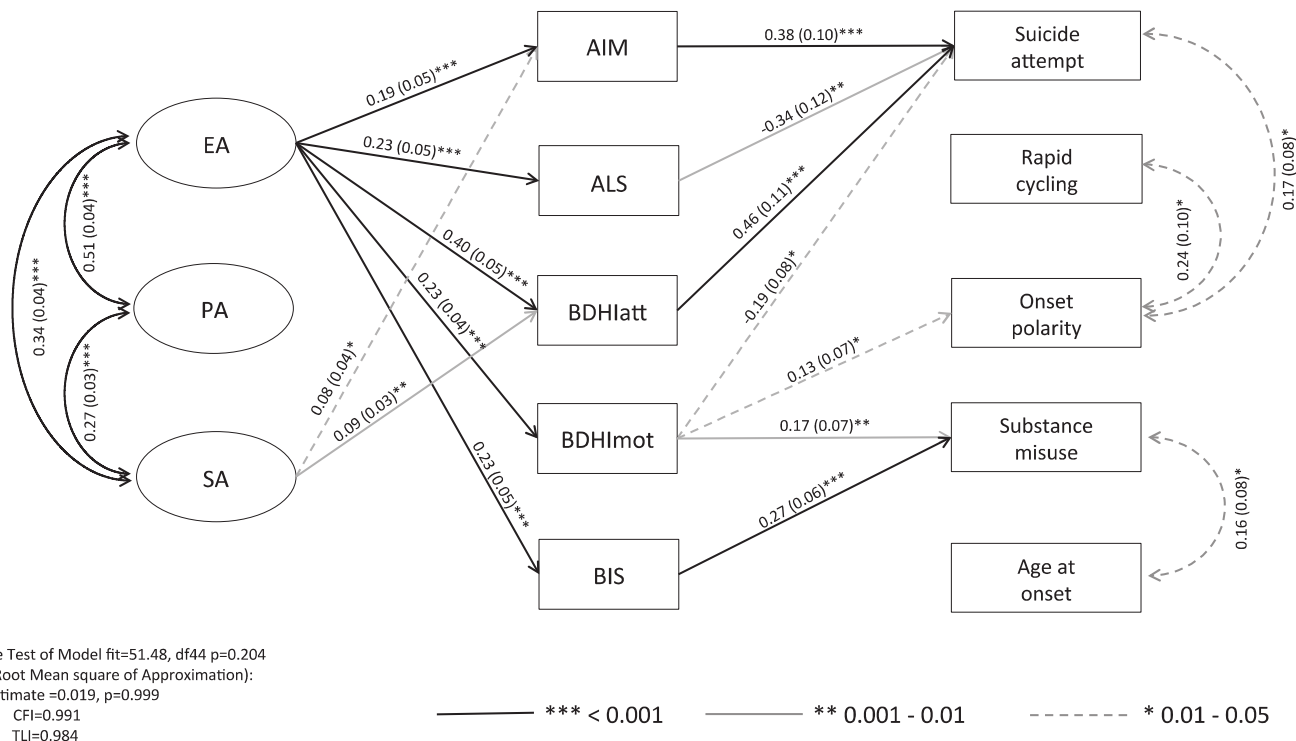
AIM

Suicide attempt

0.38 (0.10)***

0.19 (0.05)***

EA

0.23 (0.05)***

ALS

-0.34 (0.12)**

Rapid cycling

0.17 (0.08)*

0.51 (0.04)***

0.46 (0.11)***

0.24 (0.10)*

0.34 (0.04)***

0.40 (0.05)***

PA

BDHIatt

Onset polarity

0.23 (0.04)***

-0.19 (0.08)*

0.08 (0.04)*

0.27 (0.03)***

0.13 (0.07)*

0.09 (0.03)**

BDHImot

0.17 (0.07)**

Substance misuse

SA

0.23 (0.05)***

0.16 (0.08)*

0.27 (0.06)***

BIS

Age at onset

e Test of Model fit=51.48, df44 p=0.204
Root Mean square of Approximation):
timate =0.019, p=0.999
CFI=0.991
TLI=0.984

*** < 0.001

** 0.001 - 0.01

* 0.01 - 0.05